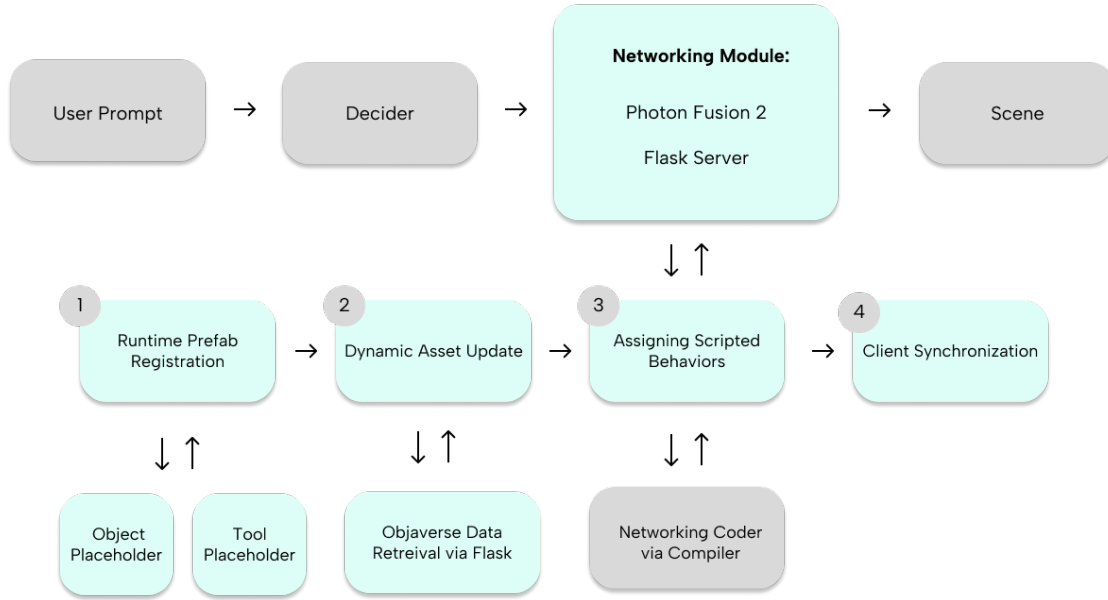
User Prompt → Decider → Networking Module:

Photon Fusion 2

Flask Server → Scene

↓ ↑

1 Runtime Prefab Registration → 2 Dynamic Asset Update → 3 Assigning Scripted Behaviors → 4 Client Synchronization

↓ ↑ ↓ ↑ ↓ ↑

Object Placeholder

Tool Placeholder

Objaverse Data Retreival via Flask

Networking Coder via Compiler